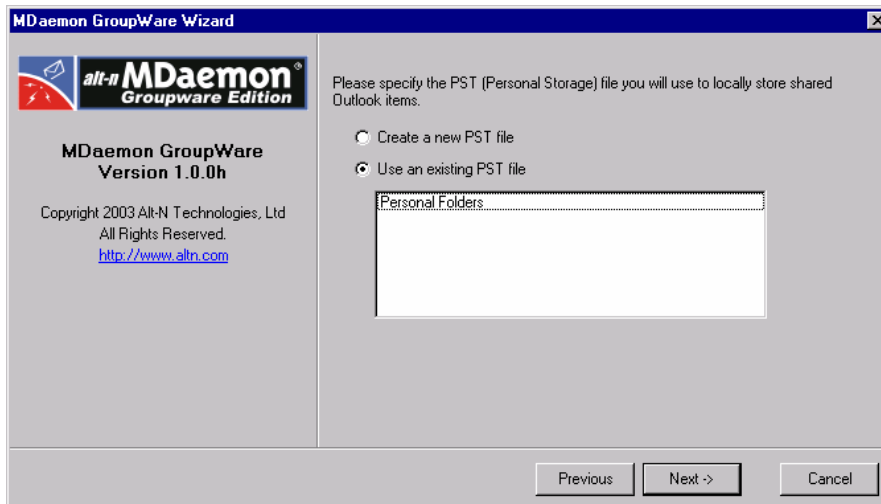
MDaemon GroupWare Wizard

alt-n MDaemon®
Groupware Edition

MDaemon GroupWare
Version 1.0.0h

Copyright 2003 Alt-N Technologies, Ltd
All Rights Reserved.
http://www.altn.com

Please specify the PST (Personal Storage) file you will use to locally store shared Outlook items.

Create a new PST file

Use an existing PST file

Personal Folders

Previous

Next ->

Cancel